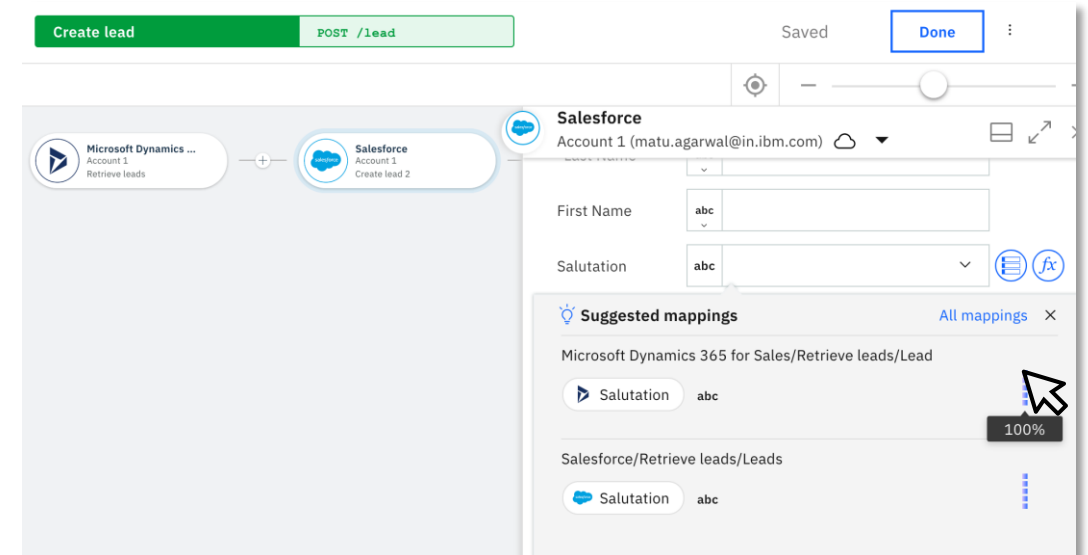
Create lead
POST /lead
Saved
Done
Microsoft Dynamics ...
Account 1
Retrieve leads
Salesforce
Account 1
Create lead 2
salesforce
Salesforce
Account 1 (matu.agarwal@in.ibm.com)
Last Name
First Name
abc
Salutation
abc
fx
Suggested mappings
All mappings
Microsoft Dynamics 365 for Sales/Retrieve leads/Lead
Salutation
abc
100%
Salesforce/Retrieve leads/Leads
Salutation
abc